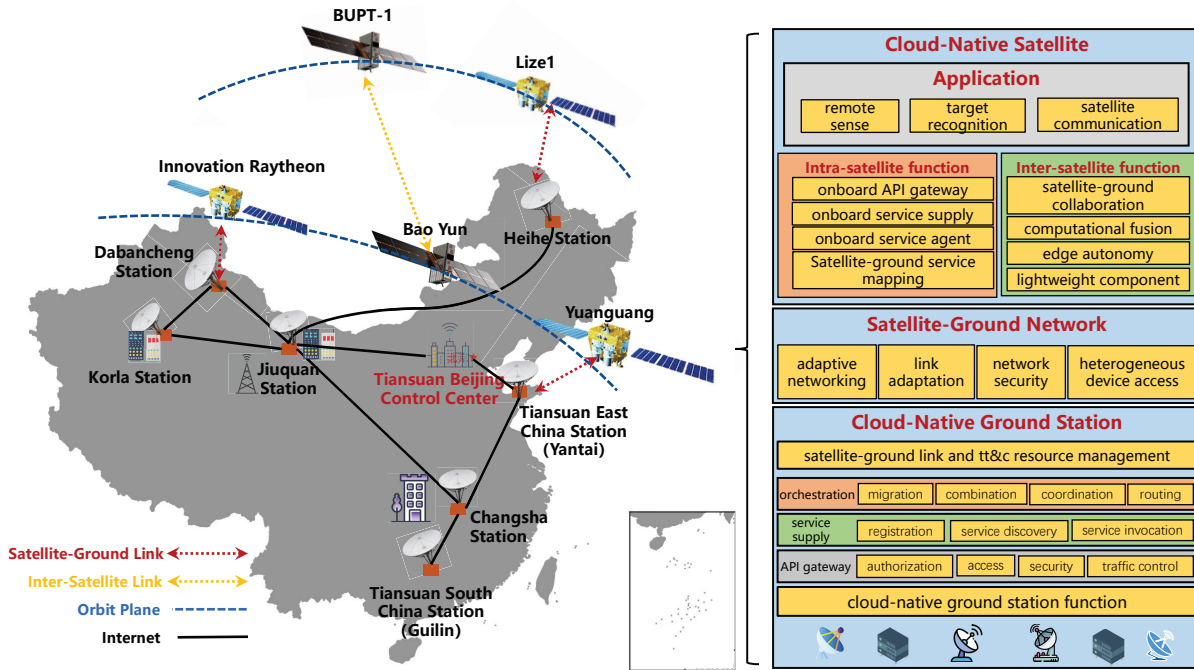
BUPT-1

Lize1

Innovation Raytheon

Bao Yun

Heihe Station

Dabancheng Station

Yuanguang

Korla Station

Jiuquan Station

Tiansuan Beijing Control Center

Tiansuan East China Station (Yantai)

Changsha Station

Tiansuan South China Station (Guilin)

Satellite-Ground Link

Inter-Satellite Link

Orbit Plane

Internet

Cloud-Native Satellite

Application

remote sense

target recognition

satellite communication

Intra-satellite function

onboard API gateway

onboard service supply

onboard service agent

Satellite-ground service mapping

Inter-satellite function

satellite-ground collaboration

computational fusion

edge autonomy

lightweight component

Satellite-Ground Network

adaptive networking

link adaptation

network security

heterogeneous device access

Cloud-Native Ground Station

satellite-ground link and tt&c resource management

orchestration | migration | combination | coordination | routing

service supply | registration | service discovery | service invocation

API gateway | authorization | access | security | traffic control

cloud-native ground station function